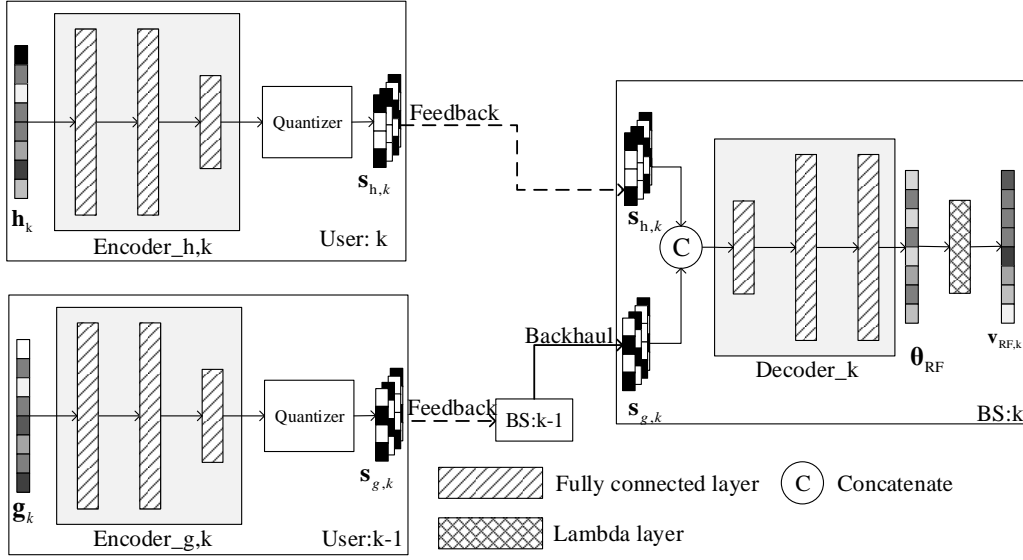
Quantizer

Feedback

$\mathbf{h}_k$

$\mathbf{s}_{h,k}$

Encoder_h,k

User: k

$\mathbf{s}_{h,k}$

C

Decoder_k

$\boldsymbol{\theta}_{RF}$

$\mathbf{v}_{RF,k}$

Backhaul

$\mathbf{s}_{g,k}$

BS:k

Quantizer

Feedback

BS:k-1

$\mathbf{g}_k$

$\mathbf{s}_{g,k}$

Encoder_g,k

User:k-1

Fully connected layer

C Concatenate

Lambda layer